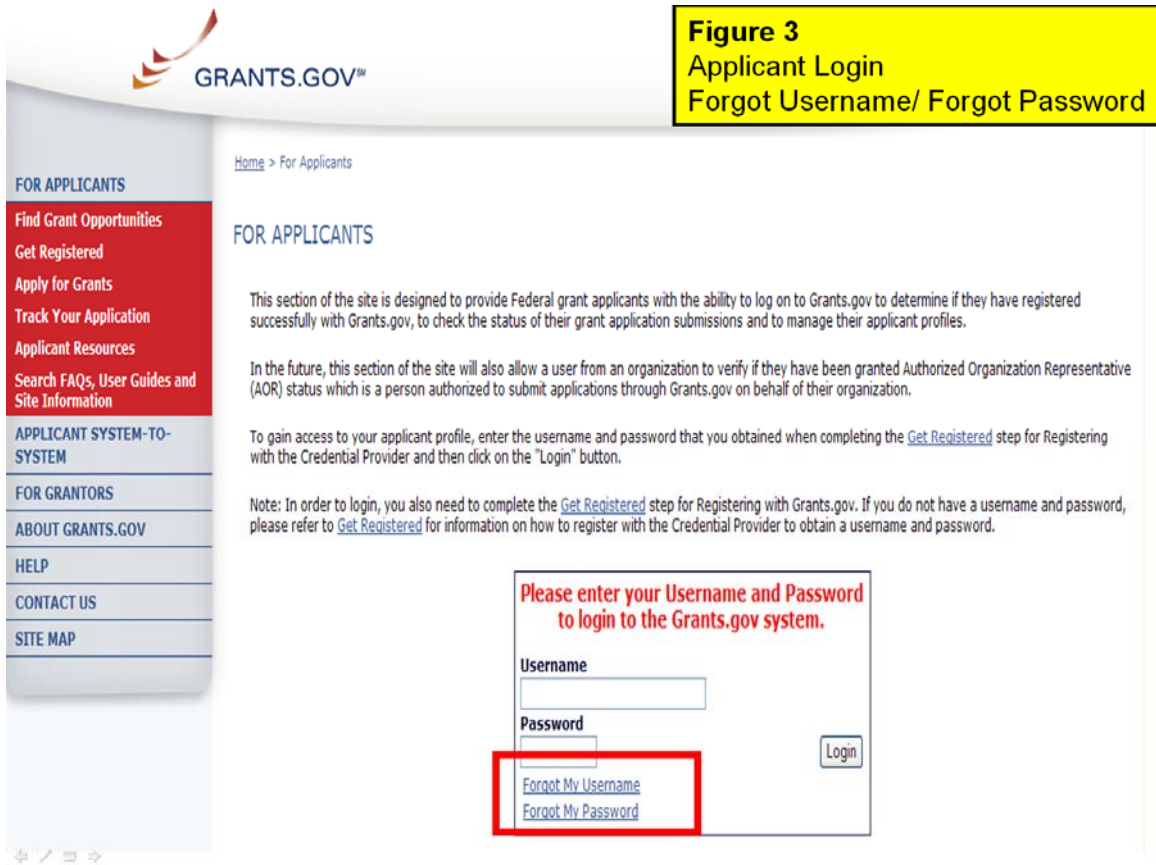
GRANTS.GOV℠

Figure 3
Applicant Login
Forgot Username/ Forgot Password

FOR APPLICANTS
Find Grant Opportunities
Get Registered
Apply for Grants
Track Your Application
Applicant Resources
Search FAQs, User Guides and Site Information
APPLICANT SYSTEM-TO-SYSTEM
FOR GRANTORS
ABOUT GRANTS.GOV
HELP
CONTACT US
SITE MAP

Home > For Applicants

FOR APPLICANTS

This section of the site is designed to provide Federal grant applicants with the ability to log on to Grants.gov to determine if they have registered successfully with Grants.gov, to check the status of their grant application submissions and to manage their applicant profiles.

In the future, this section of the site will also allow a user from an organization to verify if they have been granted Authorized Organization Representative (AOR) status which is a person authorized to submit applications through Grants.gov on behalf of their organization.

To gain access to your applicant profile, enter the username and password that you obtained when completing the Get Registered step for Registering with the Credential Provider and then click on the "Login" button.

Note: In order to login, you also need to complete the Get Registered step for Registering with Grants.gov. If you do not have a username and password, please refer to Get Registered for information on how to register with the Credential Provider to obtain a username and password.

Please enter your Username and Password to login to the Grants.gov system.

Username

Password

Login

Forgot My Username
Forgot My Password